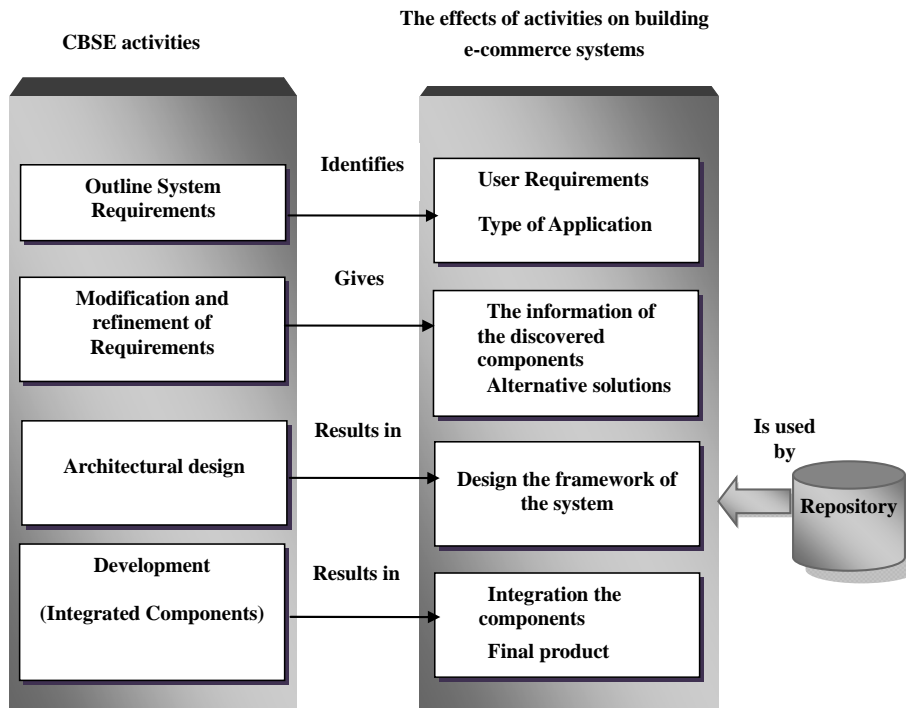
CBSE activities

The effects of activities on building e-commerce systems

Outline System Requirements

Identifies

User Requirements

Type of Application

Modification and refinement of Requirements

Gives

The information of the discovered components

Alternative solutions

Architectural design

Results in

Design the framework of the system

Is used by

Repository

Development

(Integrated Components)

Results in

Integration the components

Final product